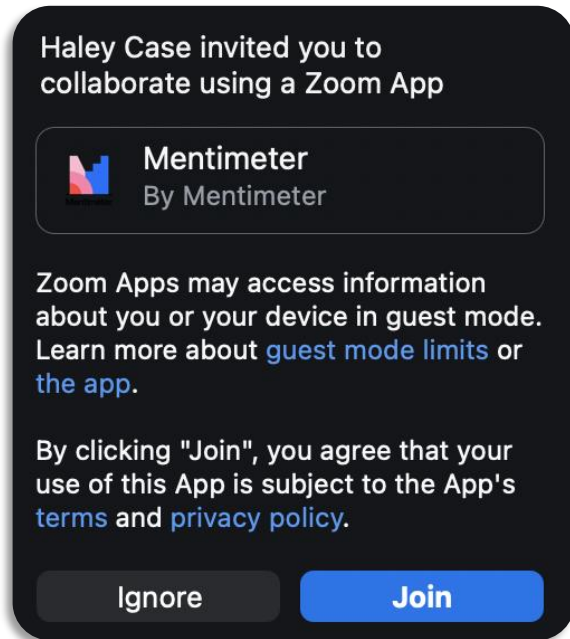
Haley Case invited you to collaborate using a Zoom App

Mentimeter
By Mentimeter

Zoom Apps may access information about you or your device in guest mode. Learn more about guest mode limits or the app.

By clicking "Join", you agree that your use of this App is subject to the App's terms and privacy policy.

Ignore

Join